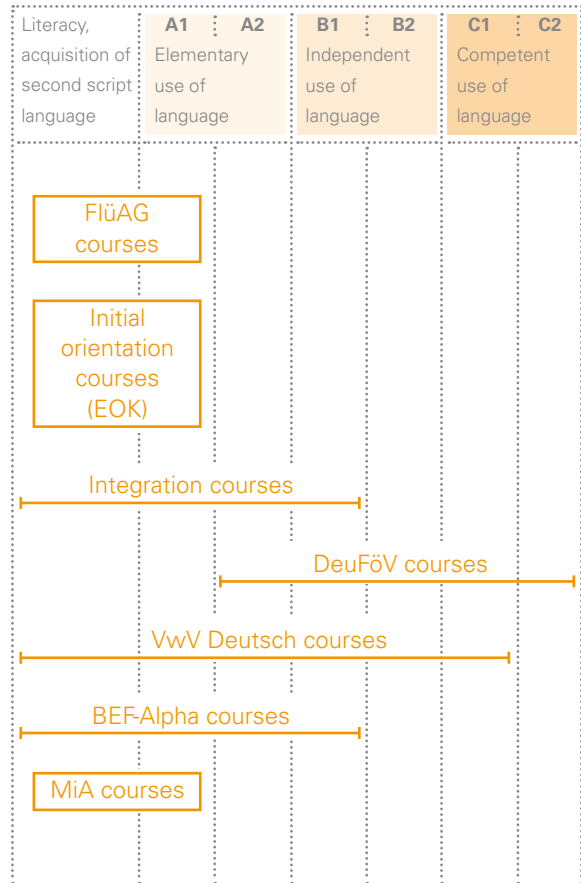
Literacy, acquisition of second script language

A1 A2
Elementary use of language

B1 B2
Independent use of language

C1 C2
Competent use of language

FlüAG courses

Initial orientation courses (EOK)

Integration courses

DeuFöV courses

VwV Deutsch courses

BEF-Alpha courses

MiA courses